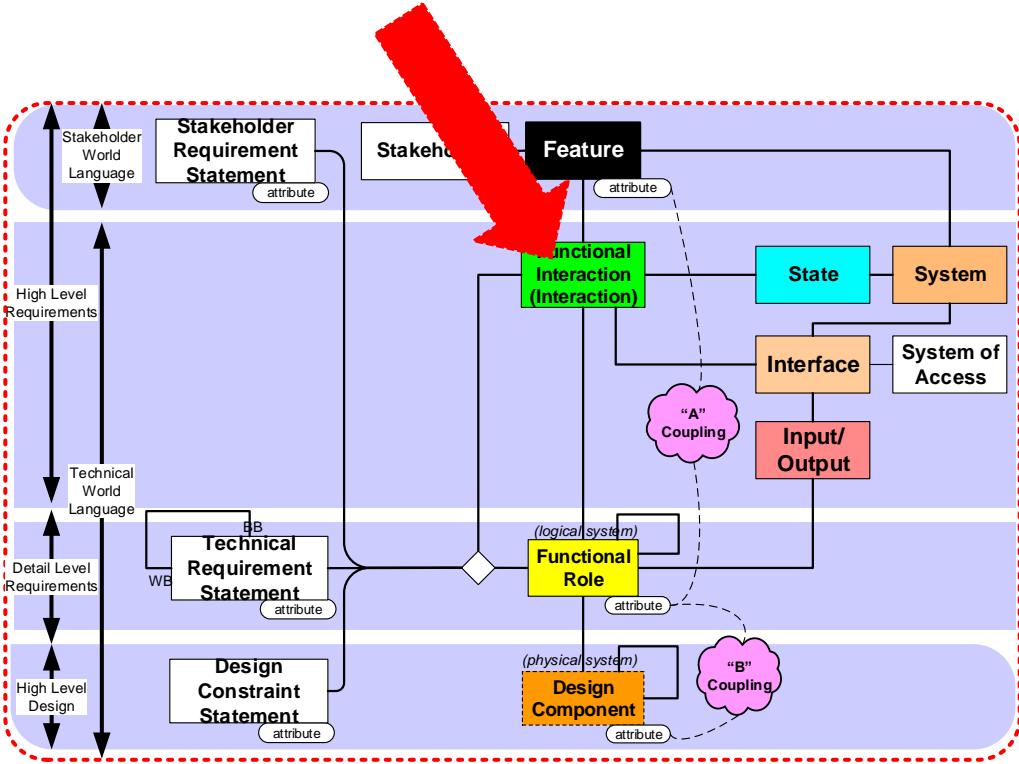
Stakeholder World Language

High Level Requirements

Technical World Language

Detail Level Requirements

High Level Design

Stakeholder Requirement Statement
attribute

Stakeho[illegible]

Feature
attribute

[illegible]unctional Interaction (Interaction)

State

System

Interface

System of Access

"A" Coupling

Input/ Output

BB
WB
Technical Requirement Statement
attribute

(logical system)
Functional Role
attribute

"B" Coupling

Design Constraint Statement
attribute

(physical system)
Design Component
attribute